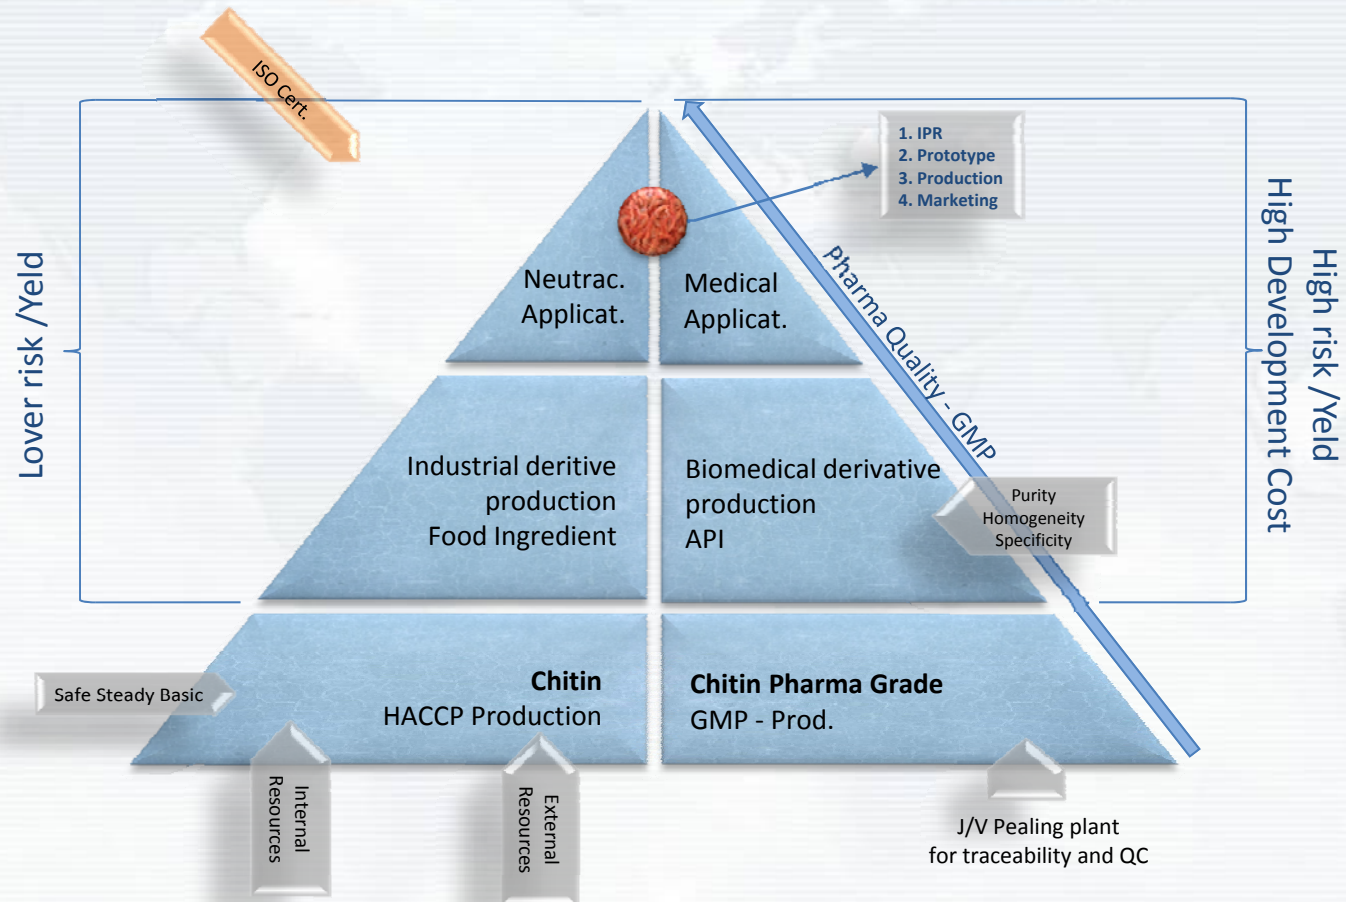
ISO Cert.

1. IPR
2. Prototype
3. Production
4. Marketing

Lover risk /Yeld

High risk /Yeld
High Development Cost

Pharma Quality - GMP

Neutrac.
Applicat.

Medical
Applicat.

Industrial deritive production
Food Ingredient

Biomedical derivative production
API

Purity
Homogeneity
Specificity

Safe Steady Basic

Chitin
HACCP Production

Chitin Pharma Grade
GMP - Prod.

Internal Resources

External Resources

J/V Pealing plant
for traceability and QC